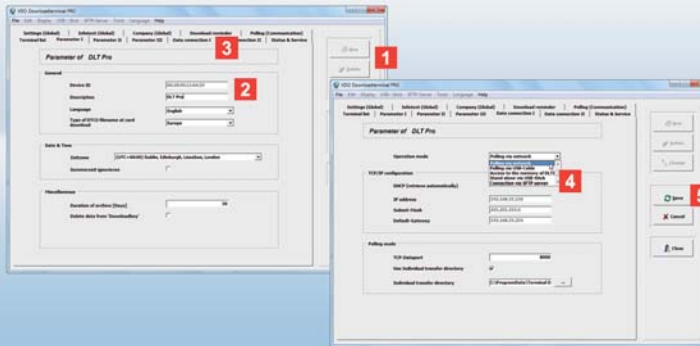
VDO Downloadterminal PRO
File Edit Display USB-Stick SFTP-Server Tools Language Help
Settings (Global) | Infotext (Global) | Company (Global) | Download reminder | Polling (Communication)
Terminal list | Parameter I | Parameter II | Parameter III | Data connection I | Data connection II | Status & Service
3
New
Delete
1
Parameter of DLT Pro
General
Device ID
Description DLT Pro
2
Language English
Type of DTCO filename at card download Europe
Date & Time
Timezone (UTC+00:00) Dublin, Edinburgh, Lisbon, London
Summertime/Wintertime
Miscellaneous
Duration of archive (Days) 30
Delete data from 'Downloadbox'

VDO Downloadterminal PRO
File Edit Display USB-Stick SFTP-Server Tools Language Help
Settings (Global) | Infotext (Global) | Company (Global) | Download reminder | Polling (Communication)
Terminal list | Parameter I | Parameter II | Data connection I | Data connection II | Status & Service
Parameter of DLT Pro
Operation mode Polling via network
Polling via network
Polling via USB-Cable
Access to the memory of DLT
Stand alone via USB-Stick
Connection via SFTP server
4
TCP/IP configuration
DHCP (retrieve automatically)
IP address 192.168.23.230
Subnet-Mask 255.255.255.0
Default-Gateway 192.168.23.254
Polling mode
TCP Dataport 8000
Use individual transfer directory
Individual transfer directory C:\ProgramData\Terminal-D
New
Delete
Change
Save
5
Cancel
Close